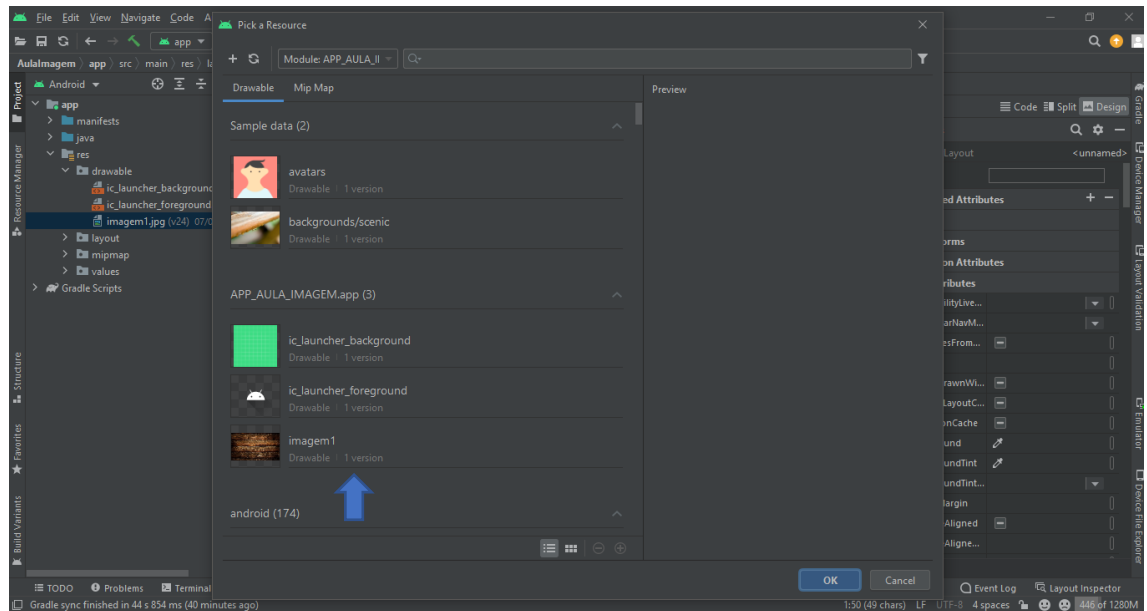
File Edit View Navigate Code A

app

AulaImagem app src main res l

Android

app
manifests
java
res
drawable
ic_launcher_background
ic_launcher_foreground
imagem1.jpg (v24) 07/0
layout
mipmap
values
Gradle Scripts

Project
Resource Manager
Structure
Favorites
Build Variants

Pick a Resource

Module: APP_AULA_II

Drawable Mip Map

Preview

Sample data (2)

avatars
Drawable | 1 version

backgrounds/scenic
Drawable | 1 version

APP_AULA_IMAGEM.app (3)

ic_launcher_background
Drawable | 1 version

ic_launcher_foreground
Drawable | 1 version

imagem1
Drawable | 1 version

android (174)

OK Cancel

Code Split Design

Layout <unnamed>

ed Attributes

orms
on Attributes
ributes
ilityLive...
arNavM...
esFrom...
rawnWi...
LayoutC...
nCache
und
undTint
undTint...
argin
Aligned
Aligne...

Gradle
Device Manager
Layout Validation
Emulator
Device File Explorer

TODO Problems Terminal

Event Log Layout Inspector

Gradle sync finished in 44 s 854 ms (40 minutes ago)

1:50 (49 chars) LF UTF-8 4 spaces 446 of 1280M